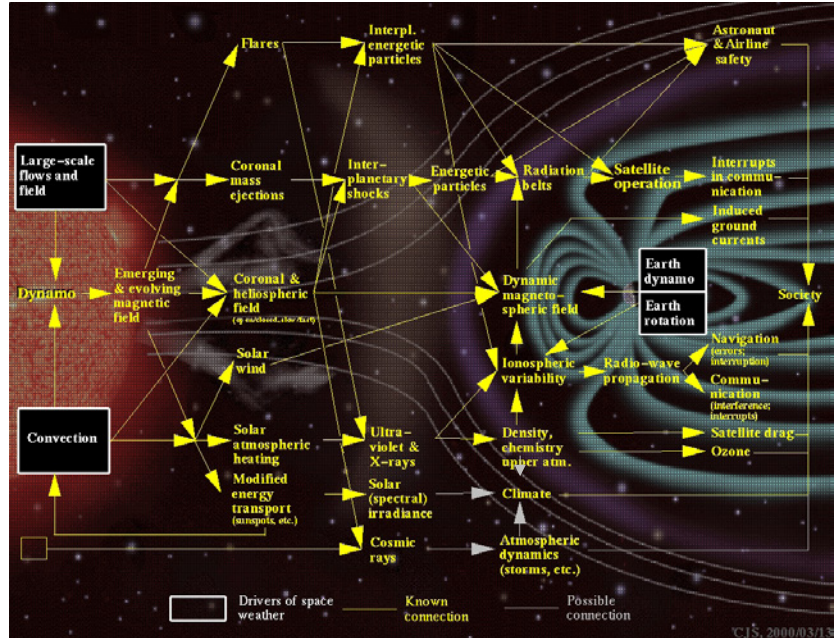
Large-scale flows and field

Dynamo

Convection

Emerging & evolving magnetic field

Flares

Coronal mass ejections

Coronal & heliospheric field
(op-en/closed, slow/fast)

Solar wind

Solar atmospheric heating

Modified energy transport
(sunspots, etc.)

Interpl. energetic particles

Inter-planetary shocks

Energetic particles

Ultra-violet & X-rays

Solar (spectral) irradiance

Cosmic rays

Radiation belts

Dynamic magneto-spheric field

Ionospheric variability

Density, chemistry upper atm.

Climate

Atmospheric dynamics (storms, etc.)

Earth dynamo

Earth rotation

Satellite operation

Radio-wave propagation

Astronaut & Airline safety

Interrupts in communication

Induced ground currents

Navigation
(errors; interruption)

Communication
(interference; interrupts)

Satellite drag

Ozone

Society

Drivers of space weather

Known connection

Possible connection

CJS, 2000/03/1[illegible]